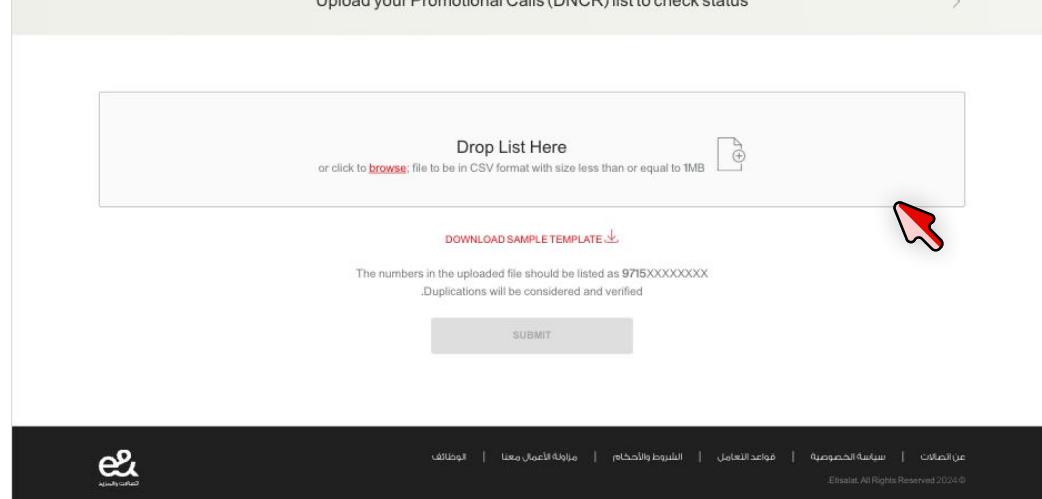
Upload your Promotional Calls (DNCR) list to check status

Drop List Here
or click to browse; file to be in CSV format with size less than or equal to 1MB

DOWNLOAD SAMPLE TEMPLATE

The numbers in the uploaded file should be listed as 9715XXXXXXXX
.Duplications will be considered and verified

SUBMIT

e&

عن اتصالات | سياسة الخصوصية | قواعد التعامل | الشروط والأحكام | مزاولة الأعمال معنا | الوظائف

.Etisalat. All Rights Reserved 2024 ©